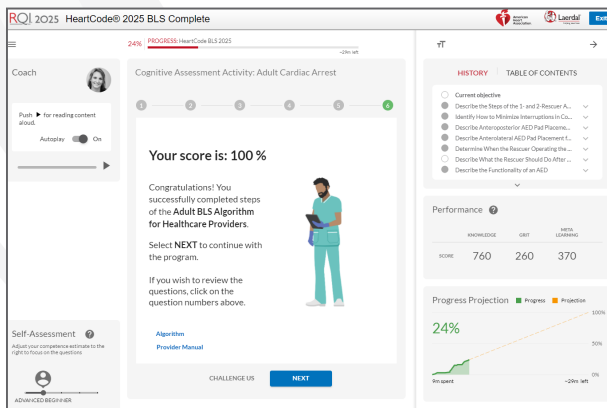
RQI 2025 HeartCode® 2025 BLS Complete

American Heart Association

Laerdal

Exit

24% PROGRESS: HeartCode BLS 2025

~29m left

Coach

Push ▶ for reading content aloud.

Autoplay On

Cognitive Assessment Activity: Adult Cardiac Arrest

1 2 3 4 5 6

Your score is: 100 %

Congratulations! You successfully completed steps of the **Adult BLS Algorithm for Healthcare Providers**.

Select **NEXT** to continue with the program.

If you wish to review the questions, click on the question numbers above.

Algorithm

Provider Manual

CHALLENGE US

NEXT

HISTORY TABLE OF CONTENTS

Current objective

Describe the Steps of the 1- and 2-Rescuer A...

Identify How to Minimize Interruptions in Co...

Describe Anteroposterior AED Pad Placeme...

Describe Anterolateral AED Pad Placement f...

Determine When the Rescuer Operating the ...

Describe What the Rescuer Should Do After ...

Describe the Functionality of an AED

Performance

| | KNOWLEDGE | GRIT | META LEARNING |
|---|---|---|---|
| SCORE | 760 | 260 | 370 |

Progress Projection Progress Projection

24%

100%

50%

0%

9m spent

~29m left

Self-Assessment

Adjust your competence estimate to the right to focus on the questions

ADVANCED BEGINNER